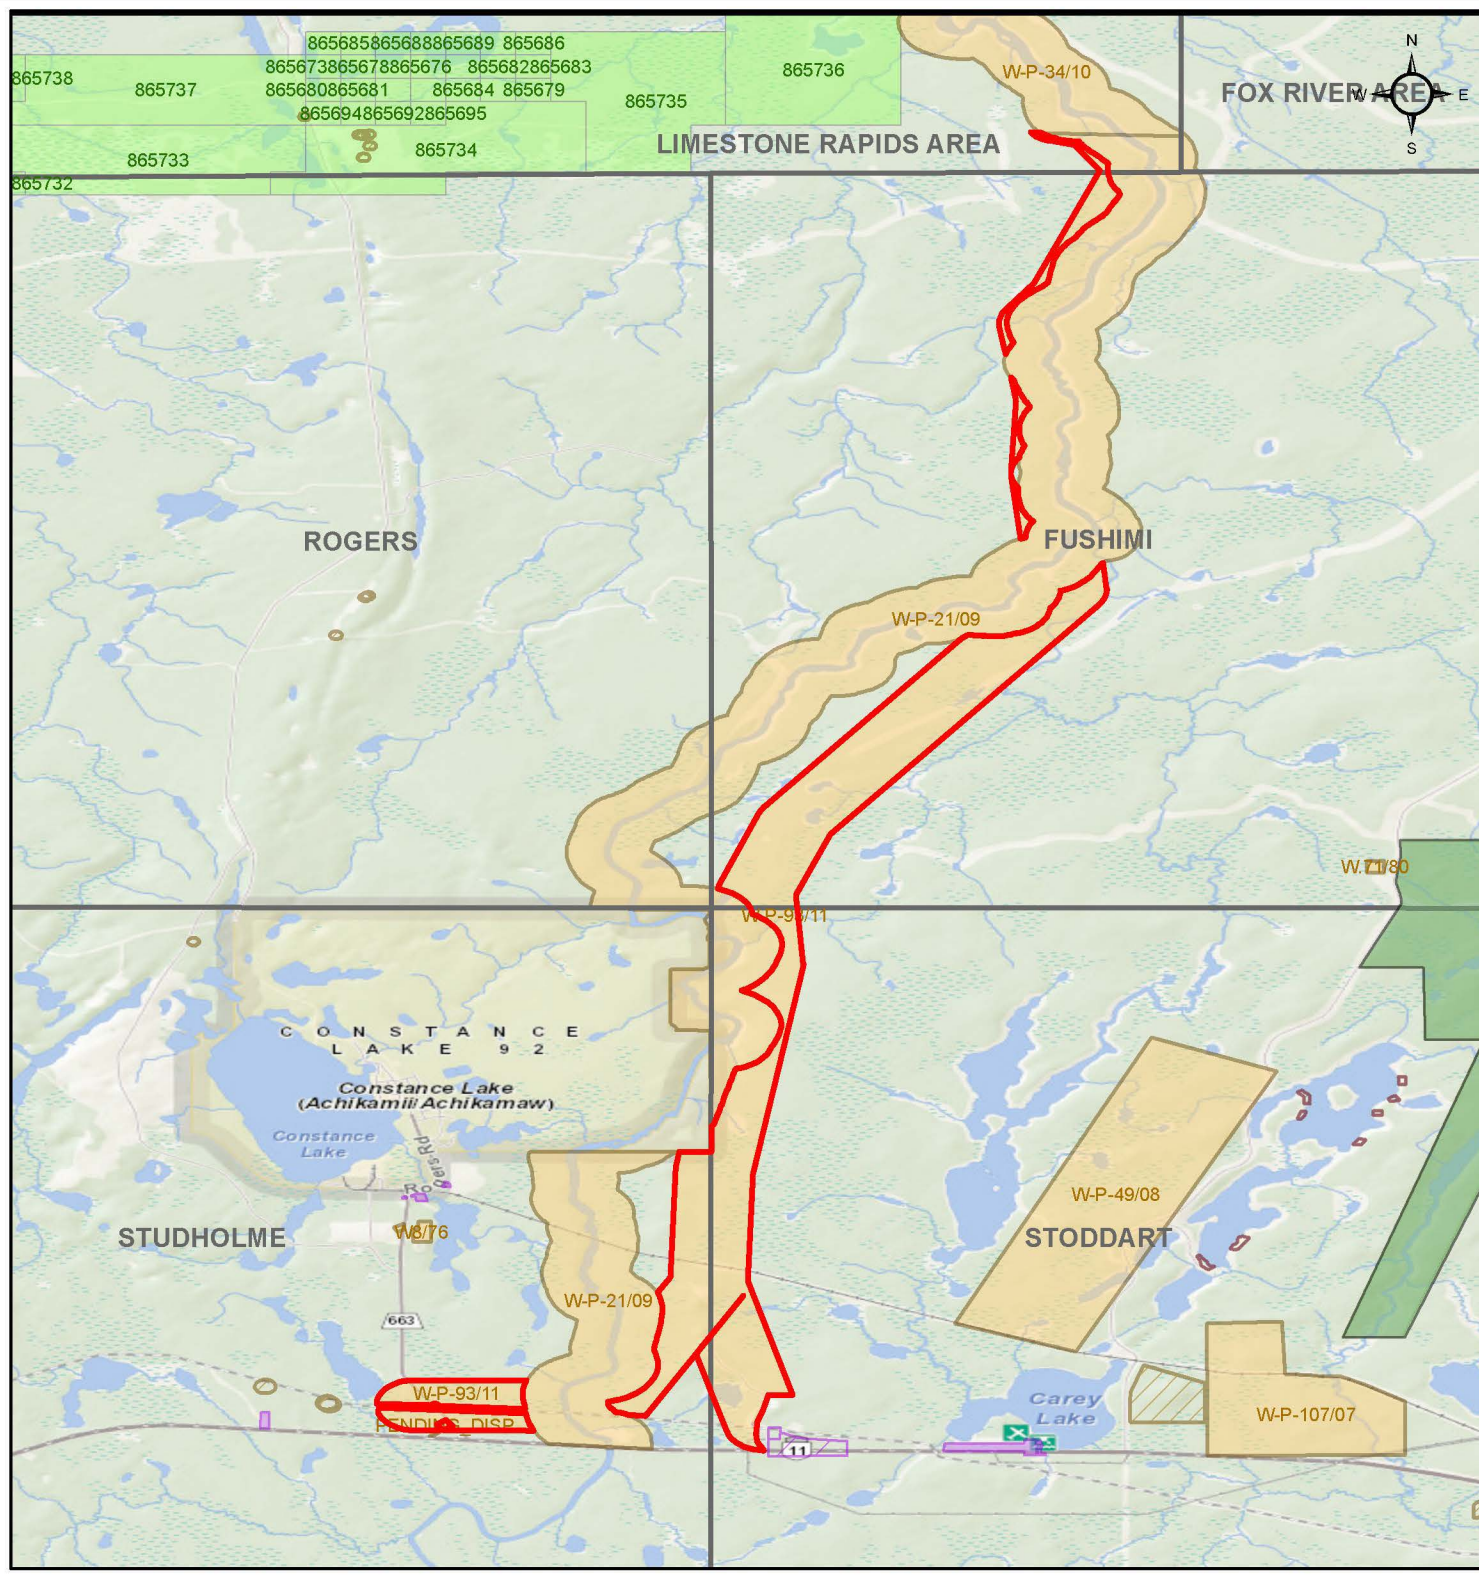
865685865688865689 865686
865673865678865676 865682865683
865680865681 865684 865679
865694865692865695
865738
865737
865736
865735
865733
865734
865732
LIMESTONE RAPIDS AREA
W-P-34/10
FOX RIVER AREA
N
W
E
S
ROGERS
FUSHIMI
W-P-21/09
W.71/80
W-P-93/11
C O N S T A N C E
L A K E 9 2
Constance Lake
(Achikamii/Achikamaw)
Constance
Lake
Rogers Rd
STUDHOLME
W8/76
W-P-49/08
STODDART
W-P-21/09
663
W-P-93/11
PENDING DISP
Carey
Lake
11
W-P-107/07